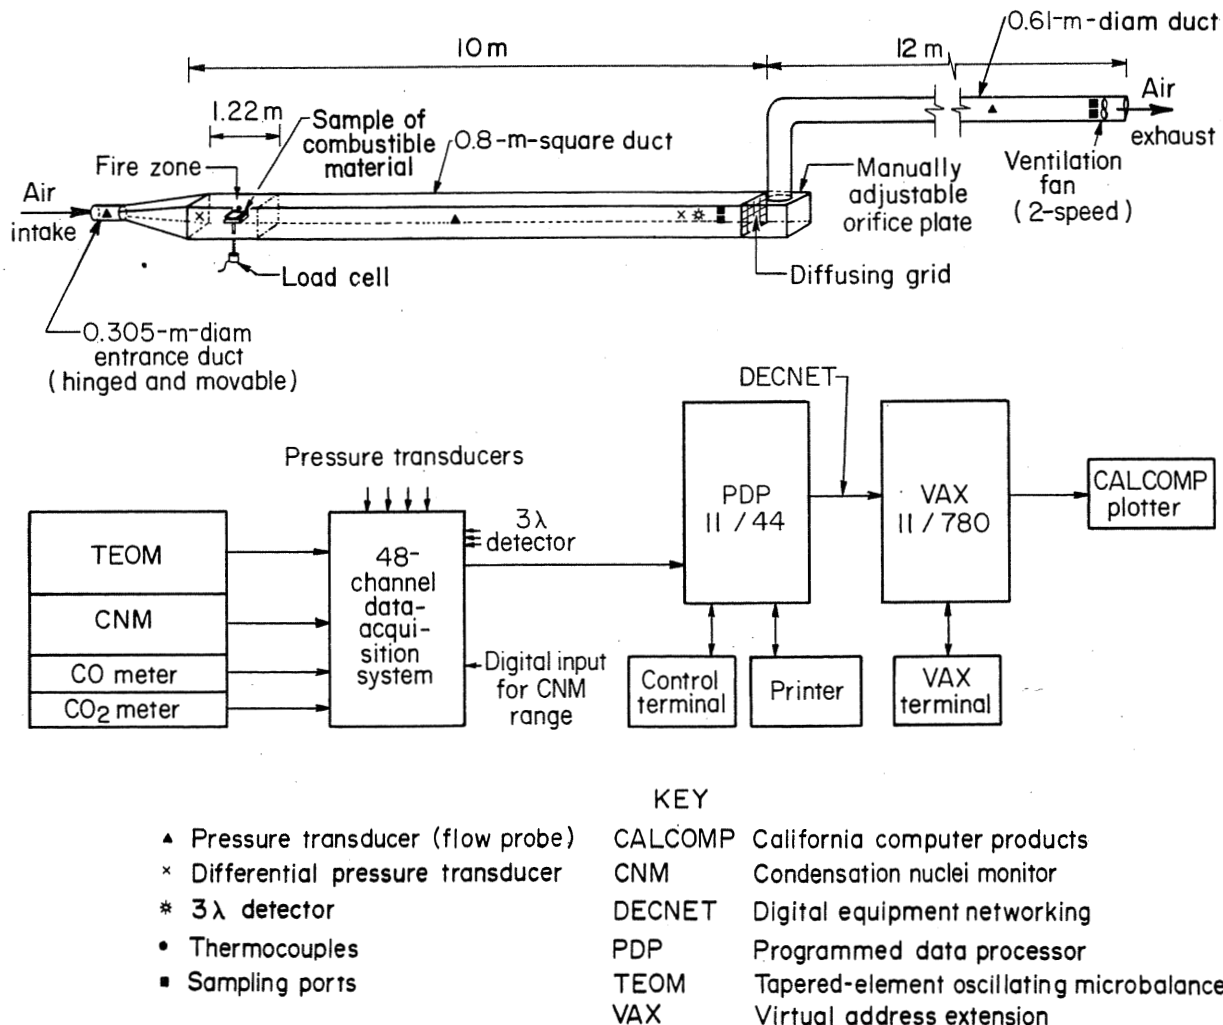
10 m

12 m

0.61-m-diam duct

Air

exhaust

Ventilation fan (2-speed)

1.22 m

Sample of combustible material

0.8-m-square duct

Fire zone

Air intake

Manually adjustable orifice plate

Load cell

Diffusing grid

0.305-m-diam entrance duct (hinged and movable)

DECNET

Pressure transducers

TEOM

CNM

CO meter

$CO_2$ meter

48-channel data-acquisition system

3λ detector

Digital input for CNM range

PDP 11 / 44

VAX 11 / 780

CALCOMP plotter

Control terminal

Printer

VAX terminal

KEY

▲ Pressure transducer (flow probe)

× Differential pressure transducer

✱ 3λ detector

• Thermocouples

■ Sampling ports

| | |
|---|---|
| CALCOMP | California computer products |
| CNM | Condensation nuclei monitor |
| DECNET | Digital equipment networking |
| PDP | Programmed data processor |
| TEOM | Tapered-element oscillating microbalance |
| VAX | Virtual address extension |